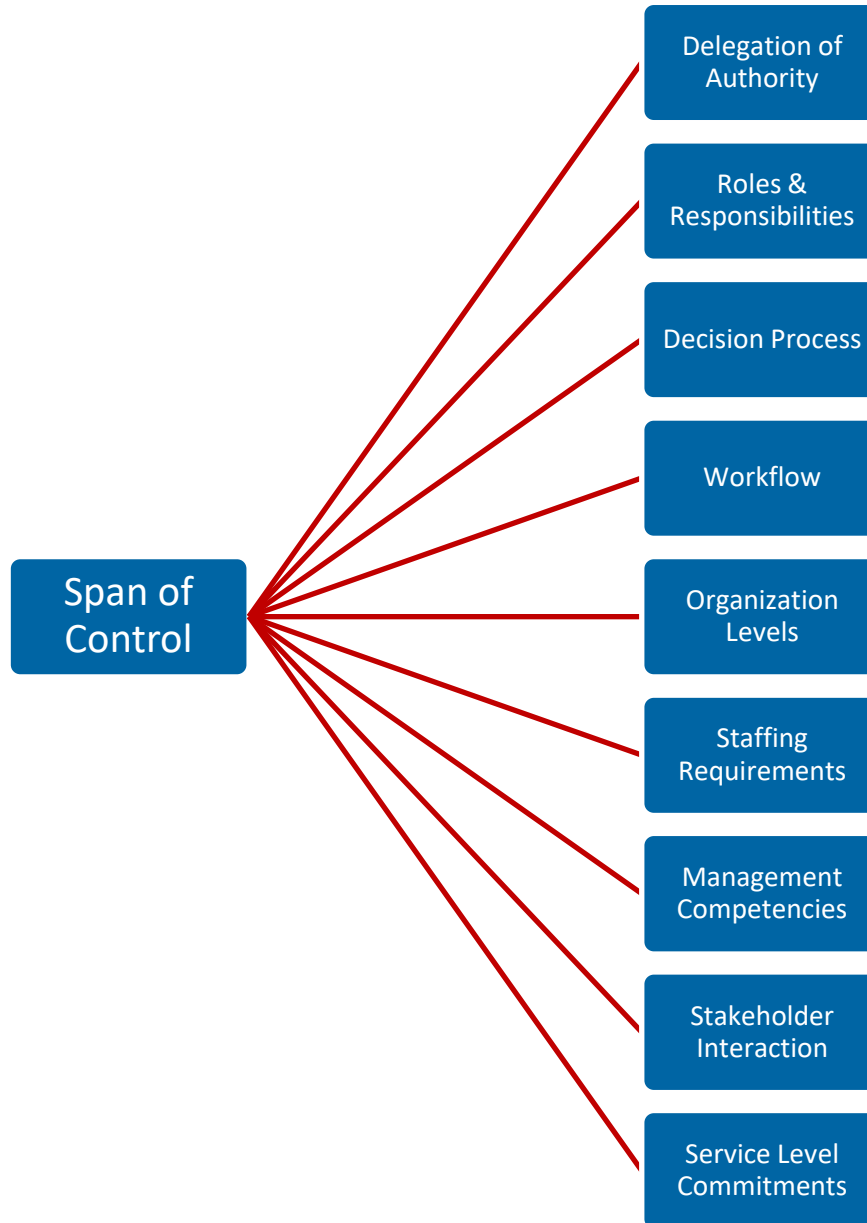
Span of Control

Delegation of Authority

Roles & Responsibilities

Decision Process

Workflow

Organization Levels

Staffing Requirements

Management Competencies

Stakeholder Interaction

Service Level Commitments